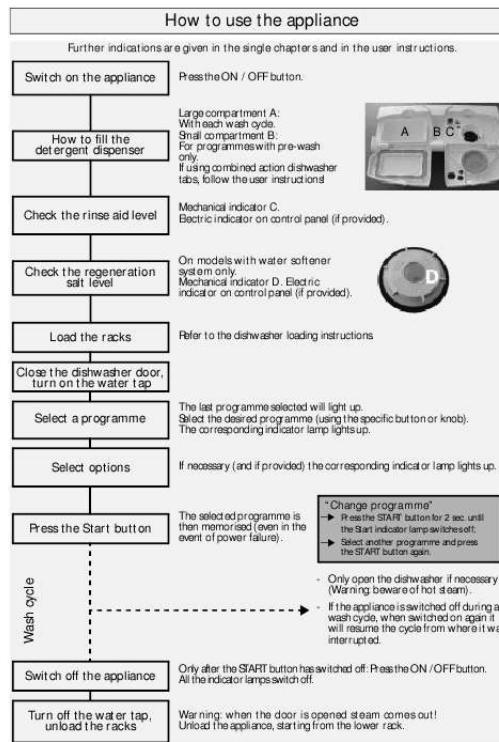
How to use the appliance

Further indications are given in the single chapters and in the user instructions.

Switch on the appliance

Press the ON / OFF button.

How to fill the detergent dispenser

Large compartment A: With each wash cycle. Small compartment B: For programmes with pre-wash only. If using combined action dishwasher tabs, follow the user instructions!

A B C

Check the rinse aid level

Mechanical indicator C. Electric indicator on control panel (if provided).

Check the regeneration salt level

On models with water softener system only. Mechanical indicator D. Electric indicator on control panel (if provided).

D

Load the racks

Refer to the dishwasher loading instructions.

Close the dishwasher door, turn on the water tap

Select a programme

The last programme selected will light up. Select the desired programme (using the specific button or knob). The corresponding indicator lamp lights up.

Select options

If necessary (and if provided) the corresponding indicator lamp lights up.

Press the Start button

The selected programme is then memorised (even in the event of power failure).

"Change programme"
→ Press the START button for 2 sec. until the Start indicator lamp switches off;
→ Select another programme and press the START button again.

Wash cycle

- Only open the dishwasher if necessary (Warning: beware of hot steam).
- If the appliance is switched off during a wash cycle, when switched on again it will resume the cycle from where it was interrupted.

Switch off the appliance

Only after the START button has switched off: Press the ON / OFF button. All the indicator lamps switch off.

Turn off the water tap, unload the racks

Warning: when the door is opened steam comes out! Unload the appliance, starting from the lower rack.